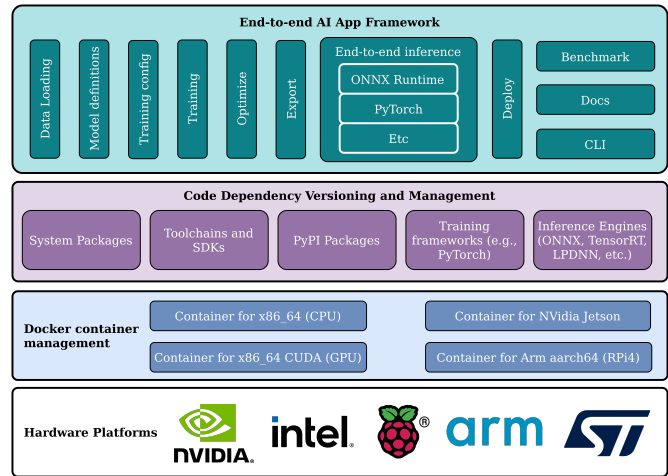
End-to-end AI App Framework

Data Loading

Model definitions

Training config

Training

Optimize

Export

End-to-end inference

ONNX Runtime

PyTorch

Etc

Deploy

Benchmark

Docs

CLI

Code Dependency Versioning and Management

System Packages

Toolchains and SDKs

PyPI Packages

Training frameworks (e.g., PyTorch)

Inference Engines (ONNX, TensorRT, LPDNN, etc.)

Docker container management

Container for x86_64 (CPU)

Container for NVidia Jetson

Container for x86_64 CUDA (GPU)

Container for Arm aarch64 (RPi4)

Hardware Platforms

NVIDIA.

intel.

®

arm

ST